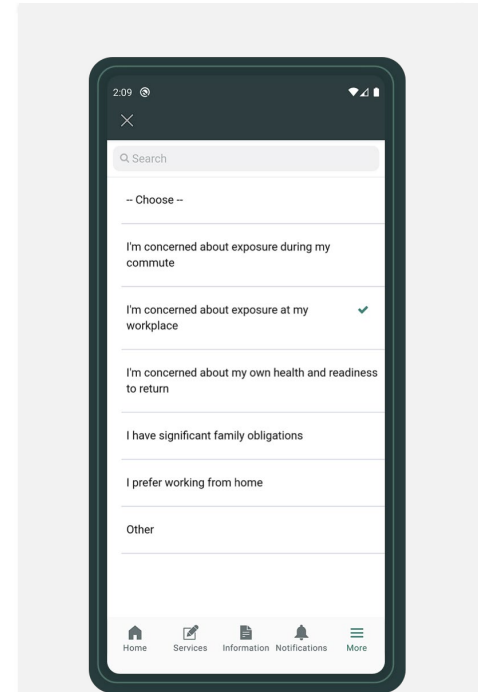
2:09

Search

-- Choose --

I'm concerned about exposure during my commute

I'm concerned about exposure at my workplace

I'm concerned about my own health and readiness to return

I have significant family obligations

I prefer working from home

Other

Home Services Information Notifications More